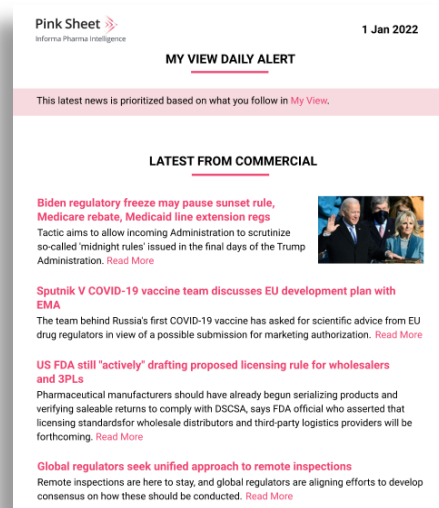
Pink Sheet
Informa Pharma Intelligence

1 Jan 2022

MY VIEW DAILY ALERT

This latest news is prioritized based on what you follow in My View.

LATEST FROM COMMERCIAL

Biden regulatory freeze may pause sunset rule, Medicare rebate, Medicaid line extension regs

Tactic aims to allow incoming Administration to scrutinize so-called 'midnight rules' issued in the final days of the Trump Administration. Read More

Sputnik V COVID-19 vaccine team discusses EU development plan with EMA

The team behind Russia's first COVID-19 vaccine has asked for scientific advice from EU drug regulators in view of a possible submission for marketing authorization. Read More

US FDA still "actively" drafting proposed licensing rule for wholesalers and 3PLs

Pharmaceutical manufacturers should have already begun serializing products and verifying saleable returns to comply with DSCSA, says FDA official who asserted that licensing standardsfor wholesale distributors and third-party logistics providers will be forthcoming. Read More

Global regulators seek unified approach to remote inspections

Remote inspections are here to stay, and global regulators are aligning efforts to develop consensus on how these should be conducted. Read More